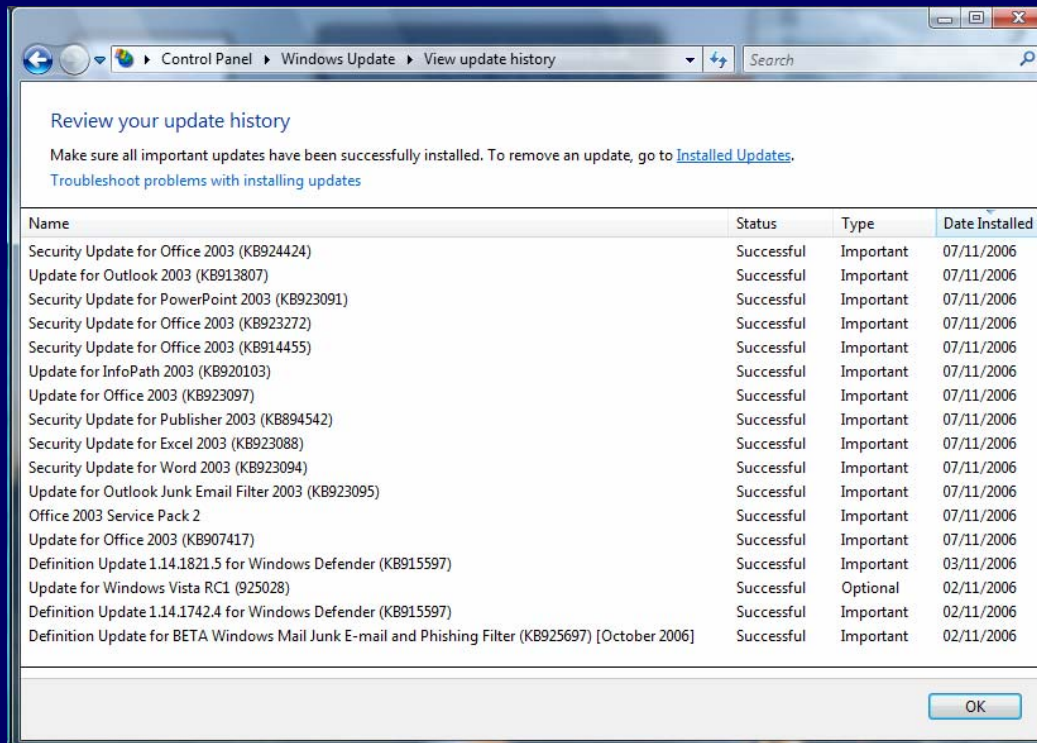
Control Panel ▸ Windows Update ▸ View update history

Search

Review your update history

Make sure all important updates have been successfully installed. To remove an update, go to Installed Updates.

Troubleshoot problems with installing updates

| Name | Status | Type | Date Installed |
|---|---|---|---|
| Security Update for Office 2003 (KB924424) | Successful | Important | 07/11/2006 |
| Update for Outlook 2003 (KB913807) | Successful | Important | 07/11/2006 |
| Security Update for PowerPoint 2003 (KB923091) | Successful | Important | 07/11/2006 |
| Security Update for Office 2003 (KB923272) | Successful | Important | 07/11/2006 |
| Security Update for Office 2003 (KB914455) | Successful | Important | 07/11/2006 |
| Update for InfoPath 2003 (KB920103) | Successful | Important | 07/11/2006 |
| Update for Office 2003 (KB923097) | Successful | Important | 07/11/2006 |
| Security Update for Publisher 2003 (KB894542) | Successful | Important | 07/11/2006 |
| Security Update for Excel 2003 (KB923088) | Successful | Important | 07/11/2006 |
| Security Update for Word 2003 (KB923094) | Successful | Important | 07/11/2006 |
| Update for Outlook Junk Email Filter 2003 (KB923095) | Successful | Important | 07/11/2006 |
| Office 2003 Service Pack 2 | Successful | Important | 07/11/2006 |
| Update for Office 2003 (KB907417) | Successful | Important | 07/11/2006 |
| Definition Update 1.14.1821.5 for Windows Defender (KB915597) | Successful | Important | 03/11/2006 |
| Update for Windows Vista RC1 (925028) | Successful | Optional | 02/11/2006 |
| Definition Update 1.14.1742.4 for Windows Defender (KB915597) | Successful | Important | 02/11/2006 |
| Definition Update for BETA Windows Mail Junk E-mail and Phishing Filter (KB925697) [October 2006] | Successful | Important | 02/11/2006 |

OK